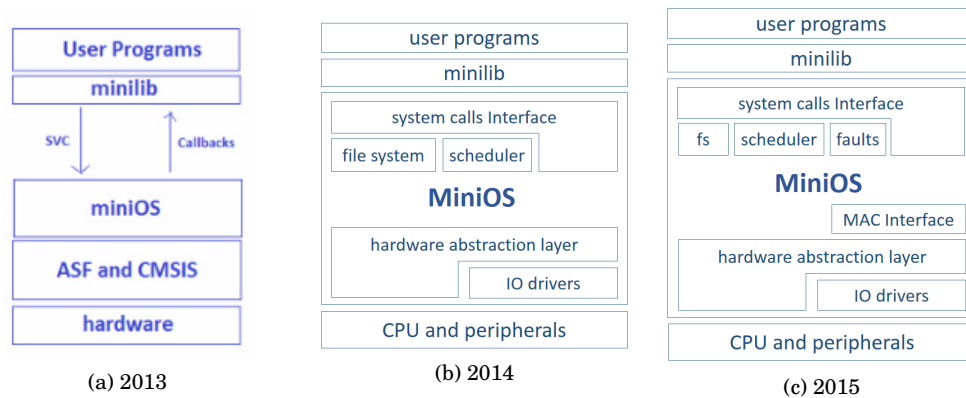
User Programs
minilib
SVC
Callbacks
miniOS
ASF and CMSIS
hardware

(a) 2013

user programs
minilib
system calls Interface
file system
scheduler
MiniOS
hardware abstraction layer
IO drivers
CPU and peripherals

(b) 2014

user programs
minilib
system calls Interface
fs
scheduler
faults
MiniOS
MAC Interface
hardware abstraction layer
IO drivers
CPU and peripherals

(c) 2015